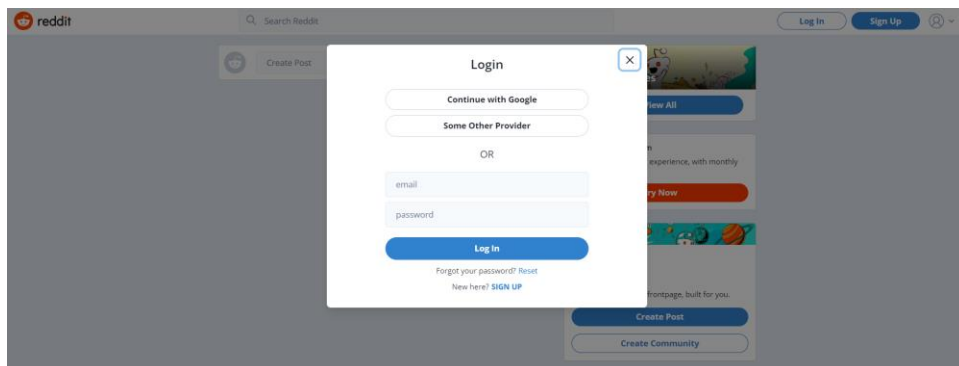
reddit

Search Reddit

Log In

Sign Up

Create Post

Login

Continue with Google

Some Other Provider

OR

email

password

Log In

Forgot your password? Reset

New here? SIGN UP

View All

n

experience, with monthly

ry Now

frontpage, built for you.

Create Post

Create Community